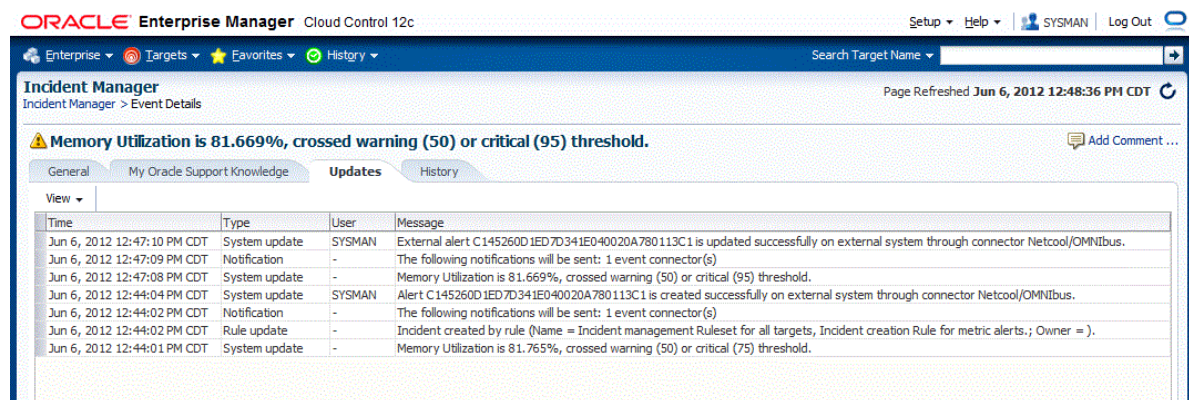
ORACLE Enterprise Manager Cloud Control 12c

Setup ▾ Help ▾ SYSMAN Log Out

Enterprise ▾ Targets ▾ Favorites ▾ History ▾

Search Target Name ▾

Incident Manager
Incident Manager > Event Details

Page Refreshed Jun 6, 2012 12:48:36 PM CDT

Memory Utilization is 81.669%, crossed warning (50) or critical (95) threshold.

Add Comment ...

General | My Oracle Support Knowledge | Updates | History

View ▾

| Time | Type | User | Message |
|---|---|---|---|
| Jun 6, 2012 12:47:10 PM CDT | System update | SYSMAN | External alert C145260D1ED7D341E040020A780113C1 is updated successfully on external system through connector Netcool/OMNIbus. |
| Jun 6, 2012 12:47:09 PM CDT | Notification | - | The following notifications will be sent: 1 event connector(s) |
| Jun 6, 2012 12:47:08 PM CDT | System update | - | Memory Utilization is 81.669%, crossed warning (50) or critical (95) threshold. |
| Jun 6, 2012 12:44:04 PM CDT | System update | SYSMAN | Alert C145260D1ED7D341E040020A780113C1 is created successfully on external system through connector Netcool/OMNIbus. |
| Jun 6, 2012 12:44:02 PM CDT | Notification | - | The following notifications will be sent: 1 event connector(s) |
| Jun 6, 2012 12:44:02 PM CDT | Rule update | - | Incident created by rule (Name = Incident management Ruleset for all targets, Incident creation Rule for metric alerts.; Owner = ). |
| Jun 6, 2012 12:44:01 PM CDT | System update | - | Memory Utilization is 81.765%, crossed warning (50) or critical (75) threshold. |